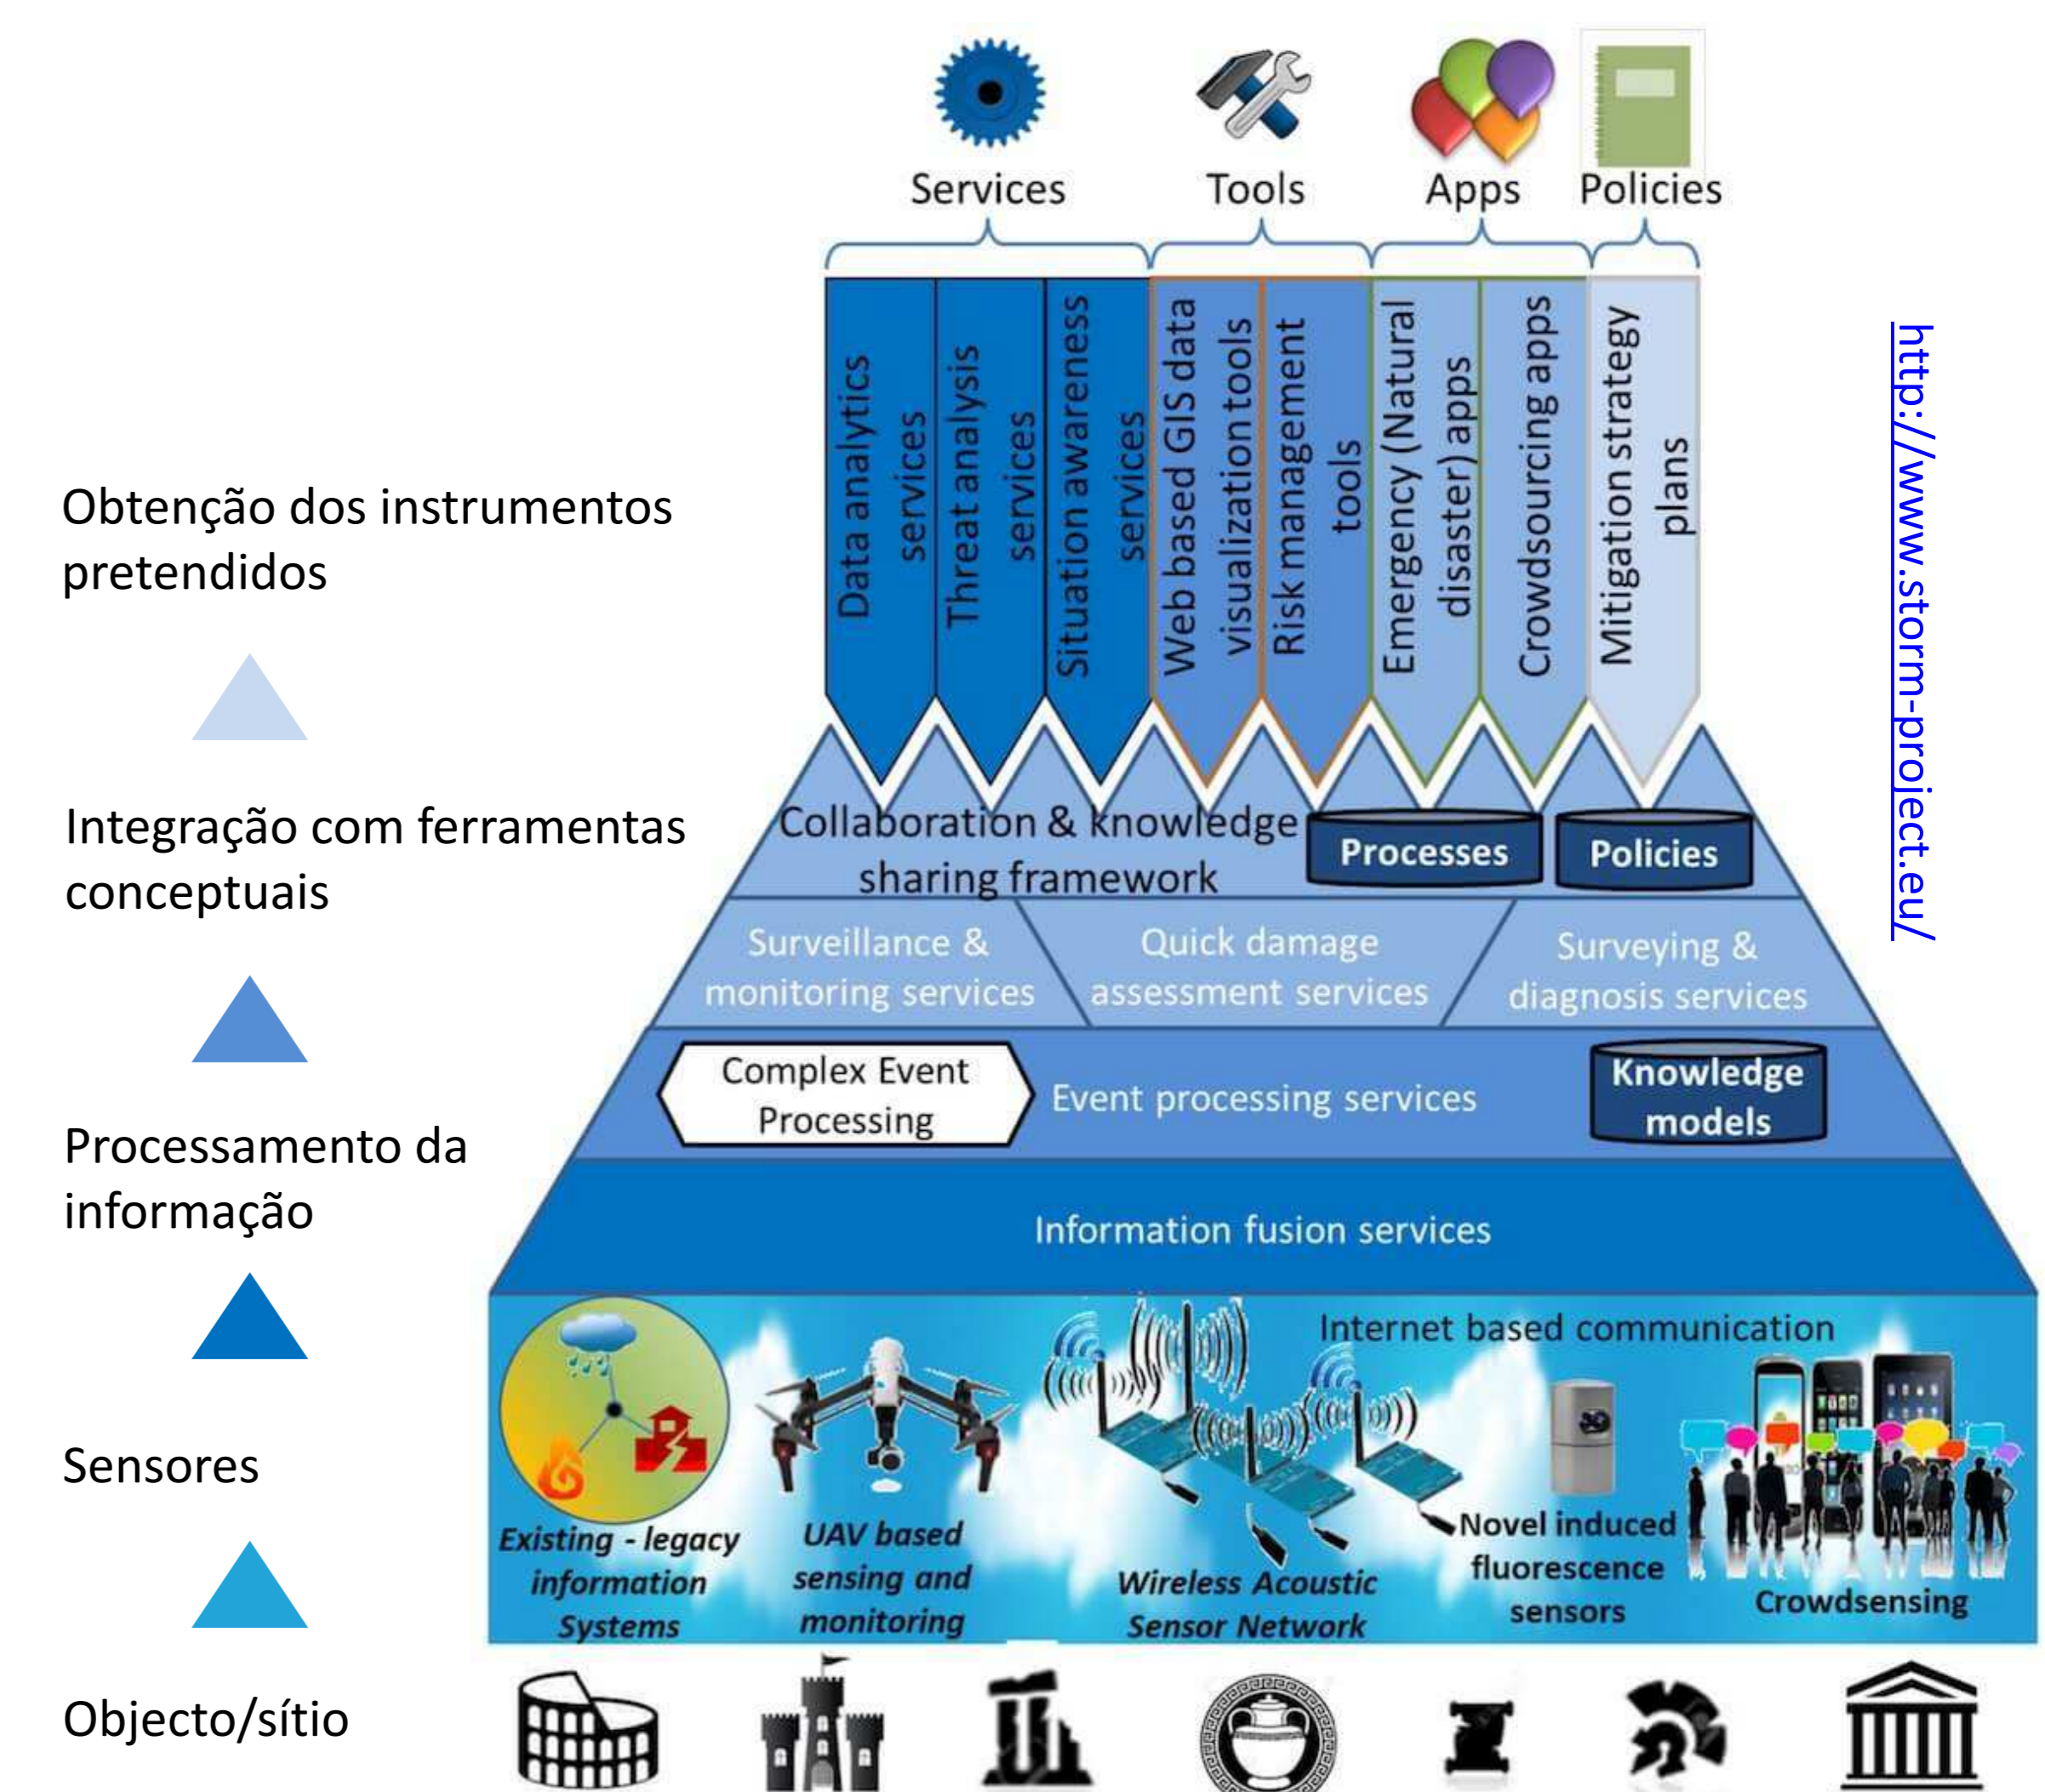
Services Tools Apps Policies

Data analytics services
Threat analysis services
Situation awareness services
Web based GIS data visualization tools
Risk management tools
Emergency (Natural disaster) apps
Crowdsourcing apps
Mitigation strategy plans

http://www.storm-project.eu/

Obtenção dos instrumentos pretendidos

Collaboration & knowledge sharing framework
Processes
Policies

Integração com ferramentas conceptuais

Surveillance & monitoring services
Quick damage assessment services
Surveying & diagnosis services

Complex Event Processing
Event processing services
Knowledge models

Processamento da informação

Information fusion services

Internet based communication

Sensores

Existing - legacy information Systems
UAV based sensing and monitoring
Wireless Acoustic Sensor Network
Novel induced fluorescence sensors
Crowdsensing

Objecto/sítio